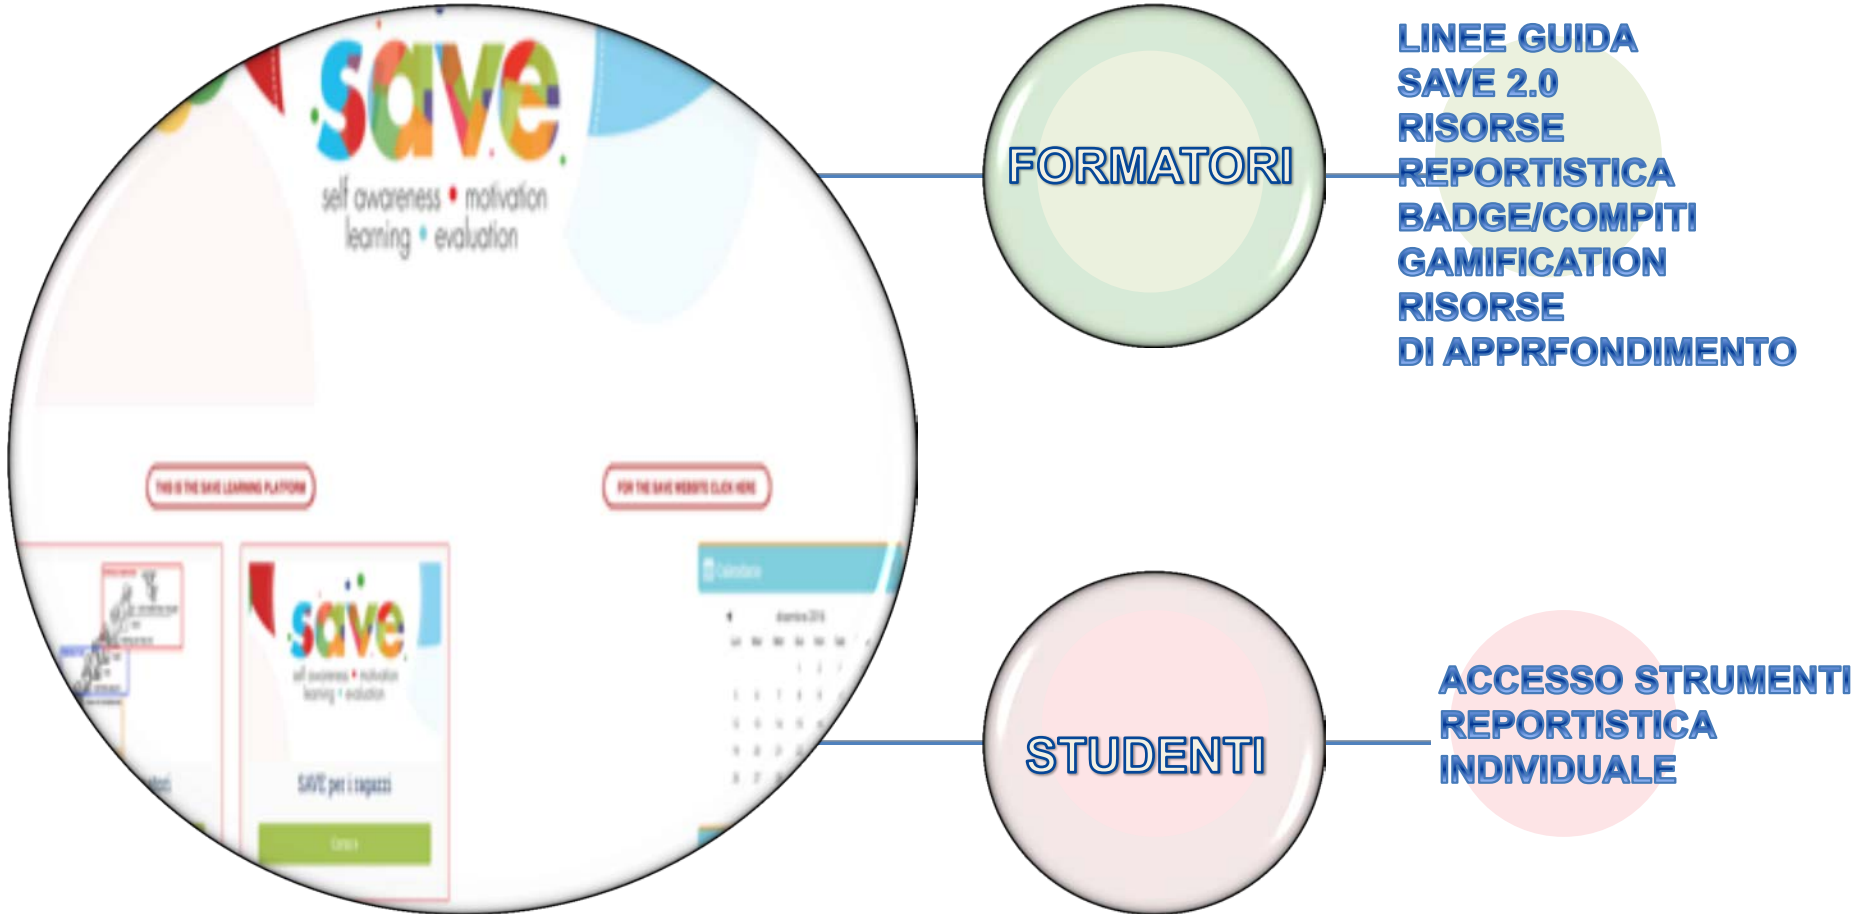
save
self awareness • motivation
learning • evaluation

THIS IS THE SAVE LEARNING PLATFORM

FOR THE SAVE WEBSITE CLICK HERE

save
self awareness • motivation
learning • evaluation

SAVE per i ragazzi

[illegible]

Calendario

dicembre 2016

FORMATORI

LINEE GUIDA
SAVE 2.0
RISORSE
REPORTISTICA
BADGE/COMPITI
GAMIFICATION
RISORSE
DI APPRFONDIMENTO

STUDENTI

ACCESSO STRUMENTI
REPORTISTICA
INDIVIDUALE